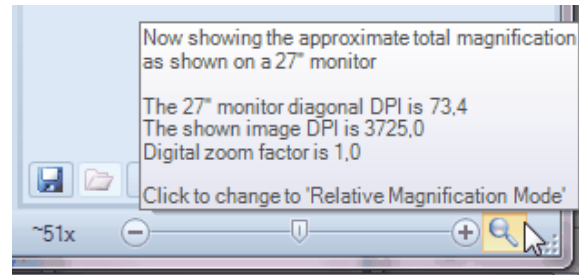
Now showing the approximate total magnification as shown on a 27" monitor

The 27" monitor diagonal DPI is 73,4
The shown image DPI is 3725,0
Digital zoom factor is 1,0

Click to change to 'Relative Magnification Mode'

~51x